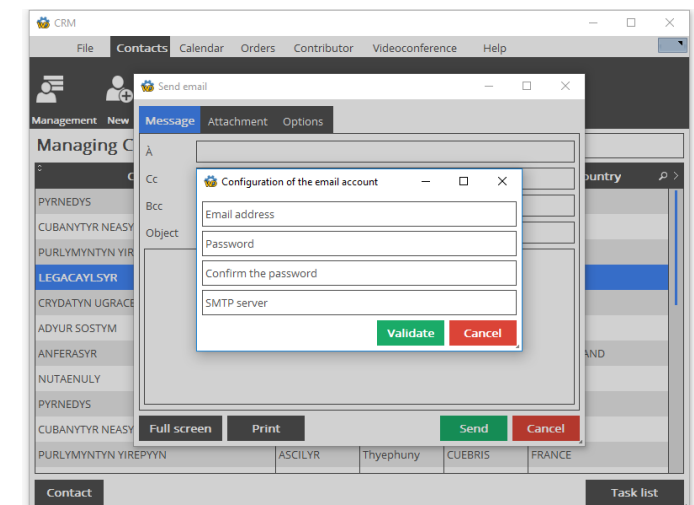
CRM

File Contacts Calendar Orders Contributor Videoconference Help

Management New

Managing C

C

ountry

PYRNEDYS
CUBANYTYR NEASY
PURLYMYNTYN YIR
LEGACAYLSYR
CRYDATYN UGRACE
ADYUR SOSTYM
ANFERASYR
AND
NUTAENULY
PYRNEDYS
CUBANYTYR NEASY

| PURLYMYNTYN YIREPYYN | ASCILYR | Thyephuny | CUEBRIS | FRANCE |
|---|---|---|---|---|

Contact

Task list

Send email

Message Attachment Options

À

Cc

Bcc

Object

Full screen Print

Send Cancel

Configuration of the email account

Email address

Password

Confirm the password

SMTP server

Validate Cancel